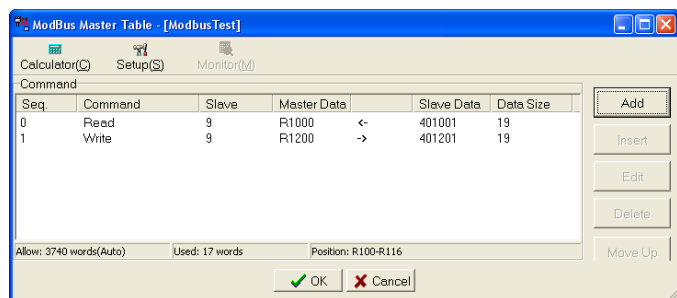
ModBus Master Table - [ModbusTest]

Calculator(C) Setup(S) Monitor(M)

Command

| Seq. | Command | Slave | Master Data | | Slave Data | Data Size |
|---|---|---|---|---|---|---|
| 0 | Read | 9 | R1000 | <- | 401001 | 19 |
| 1 | Write | 9 | R1200 | -> | 401201 | 19 |

Allow: 3740 words(Auto) Used: 17 words Position: R100-R116

Add
Insert
Edit
Delete
Move Up

OK Cancel